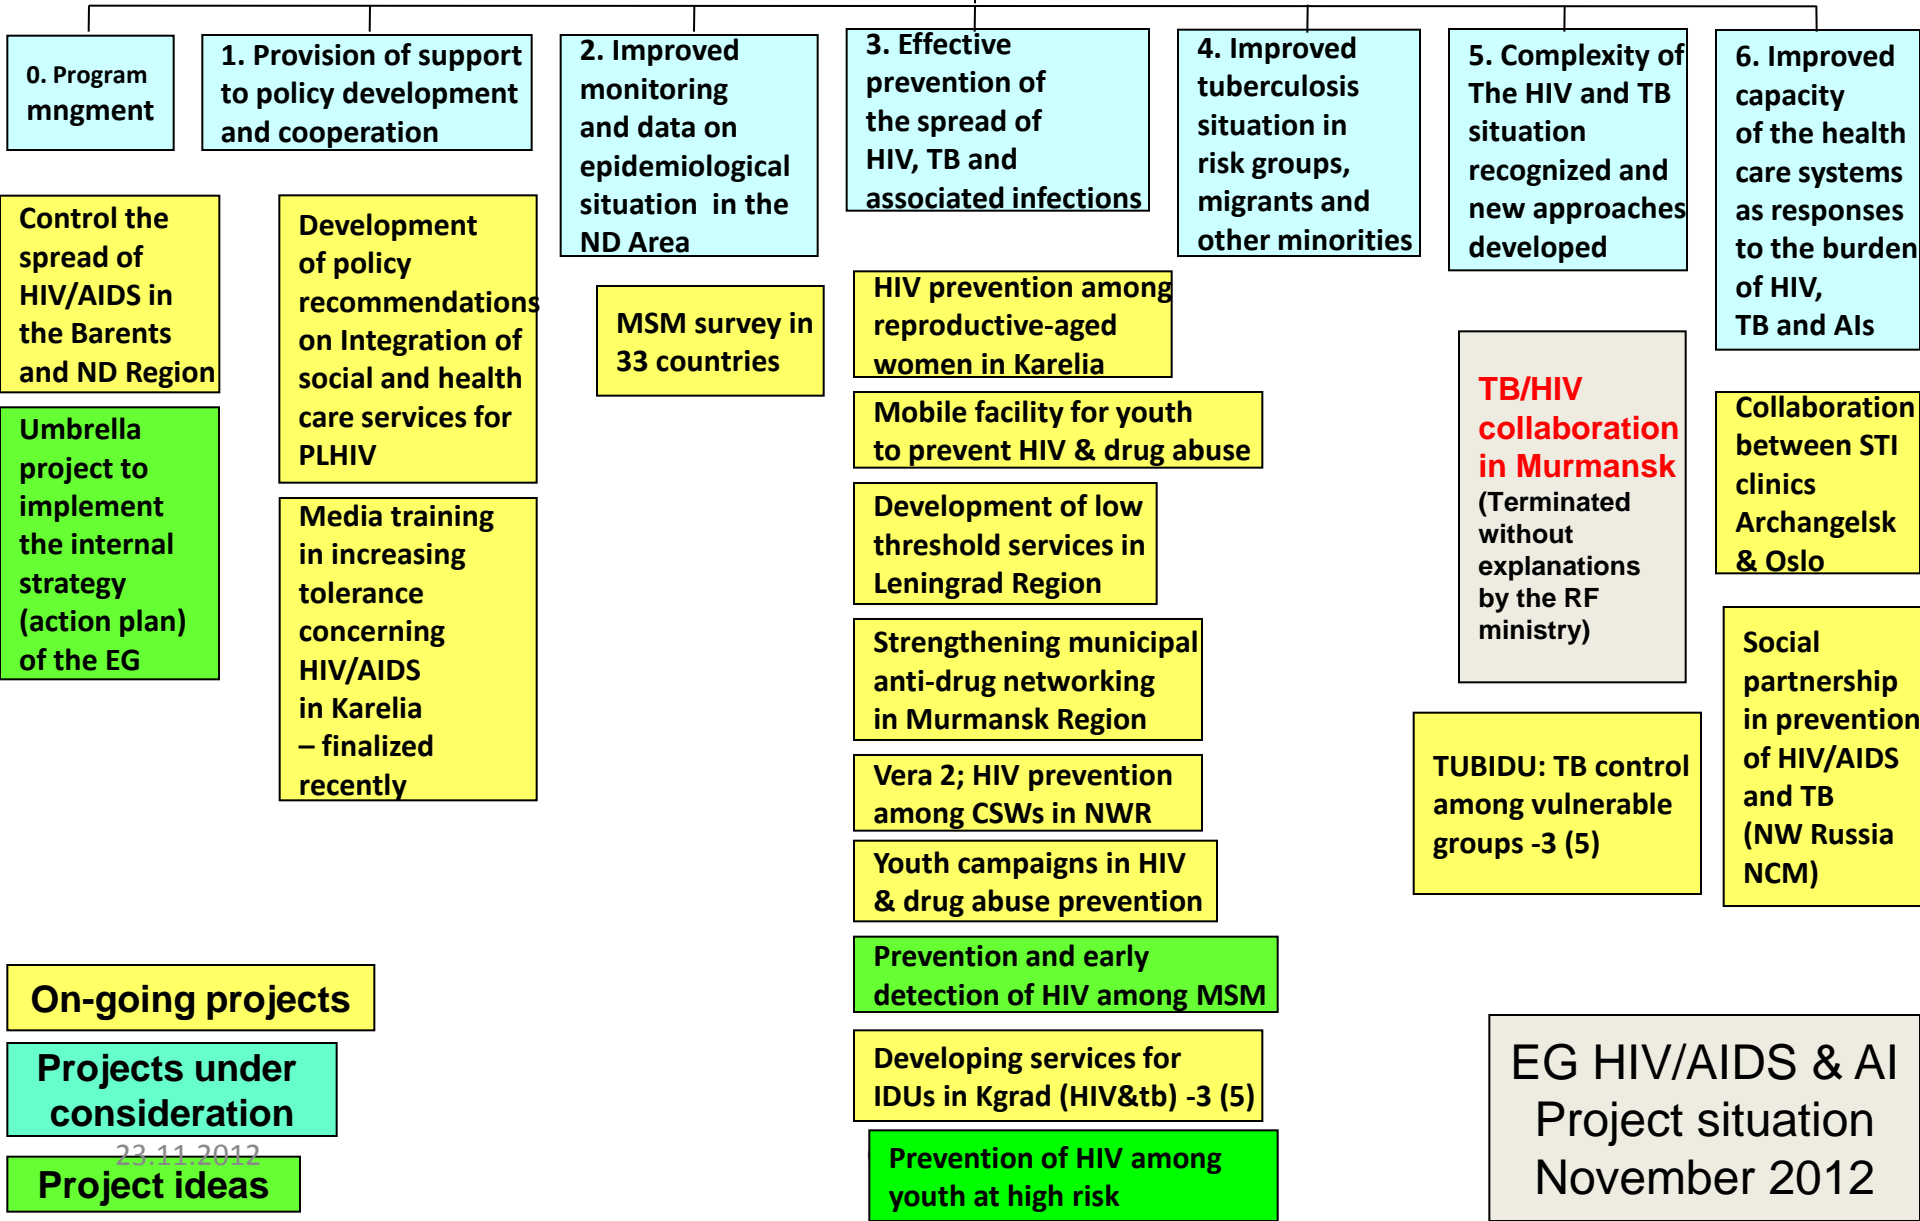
0. Program mngment

1. Provision of support to policy development and cooperation

2. Improved monitoring and data on epidemiological situation in the ND Area

3. Effective prevention of the spread of HIV, TB and associated infections

4. Improved tuberculosis situation in risk groups, migrants and other minorities

5. Complexity of The HIV and TB situation recognized and new approaches developed

6. Improved capacity of the health care systems as responses to the burden of HIV, TB and AIs

Control the spread of HIV/AIDS in the Barents and ND Region

Umbrella project to implement the internal strategy (action plan) of the EG

Development of policy recommendations on Integration of social and health care services for PLHIV

Media training in increasing tolerance concerning HIV/AIDS in Karelia – finalized recently

MSM survey in 33 countries

HIV prevention among reproductive-aged women in Karelia

Mobile facility for youth to prevent HIV & drug abuse

Development of low threshold services in Leningrad Region

Strengthening municipal anti-drug networking in Murmansk Region

Vera 2; HIV prevention among CSWs in NWR

Youth campaigns in HIV & drug abuse prevention

Prevention and early detection of HIV among MSM

Developing services for IDUs in Kgrad (HIV&tb) -3 (5)

Prevention of HIV among youth at high risk

TB/HIV collaboration in Murmansk (Terminated without explanations by the RF ministry)

TUBIDU: TB control among vulnerable groups -3 (5)

Collaboration between STI clinics Archangelsk & Oslo

Social partnership in prevention of HIV/AIDS and TB (NW Russia NCM)

On-going projects

Projects under consideration

23.11.2012

Project ideas

EG HIV/AIDS & AI Project situation November 2012